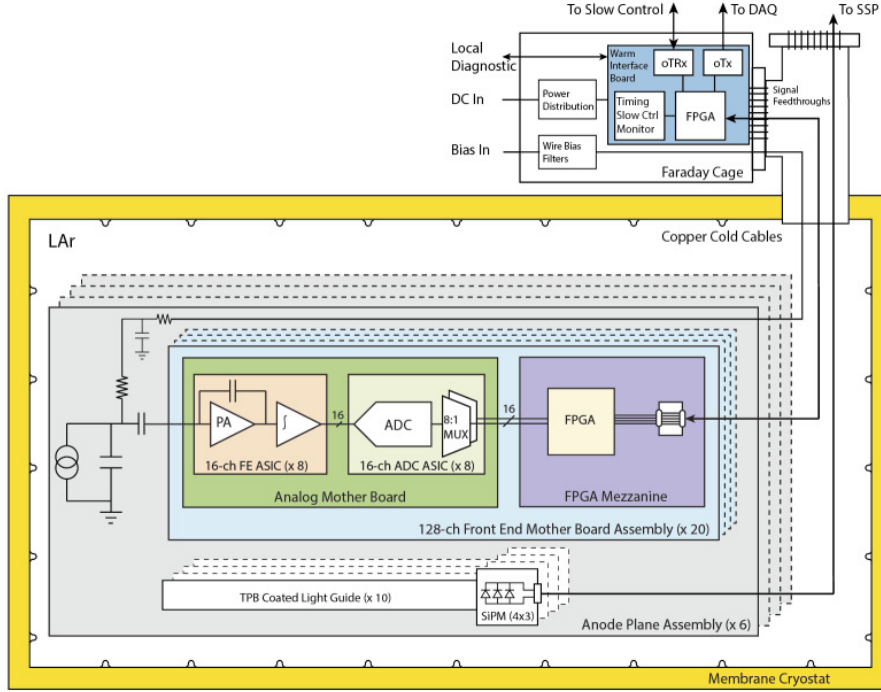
To Slow Control
To DAQ
To SSP
Local Diagnostic
Warm Interface Board
oTRx
oTx
DC In
Power Distribution
Timing Slow Ctrl Monitor
FPGA
Signal Feedthroughs
Bias In
Wire Bias Filters
Faraday Cage
LAr
Copper Cold Cables
PA
$\int$
16
ADC
8:1 MUX
16
FPGA
16-ch FE ASIC (x 8)
16-ch ADC ASIC (x 8)
Analog Mother Board
FPGA Mezzanine
128-ch Front End Mother Board Assembly (x 20)
TPB Coated Light Guide (x 10)
SiPM (4x3)
Anode Plane Assembly (x 6)
Membrane Cryostat